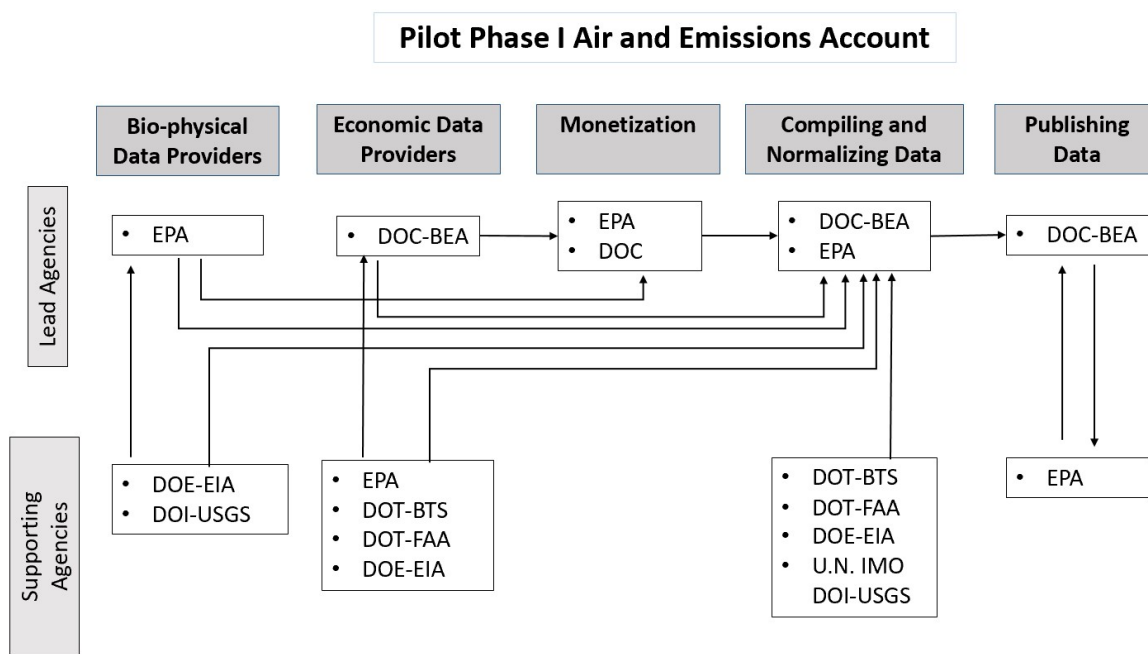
Pilot Phase I Air and Emissions Account

Bio-physical Data Providers

Economic Data Providers

Monetization

Compiling and Normalizing Data

Publishing Data

Lead Agencies

• EPA

• DOC-BEA

• EPA
• DOC

• DOC-BEA
• EPA

• DOC-BEA

Supporting Agencies

• DOE-EIA
• DOI-USGS

• EPA
• DOT-BTS
• DOT-FAA
• DOE-EIA

• DOT-BTS
• DOT-FAA
• DOE-EIA
• U.N. IMO
DOI-USGS

• EPA